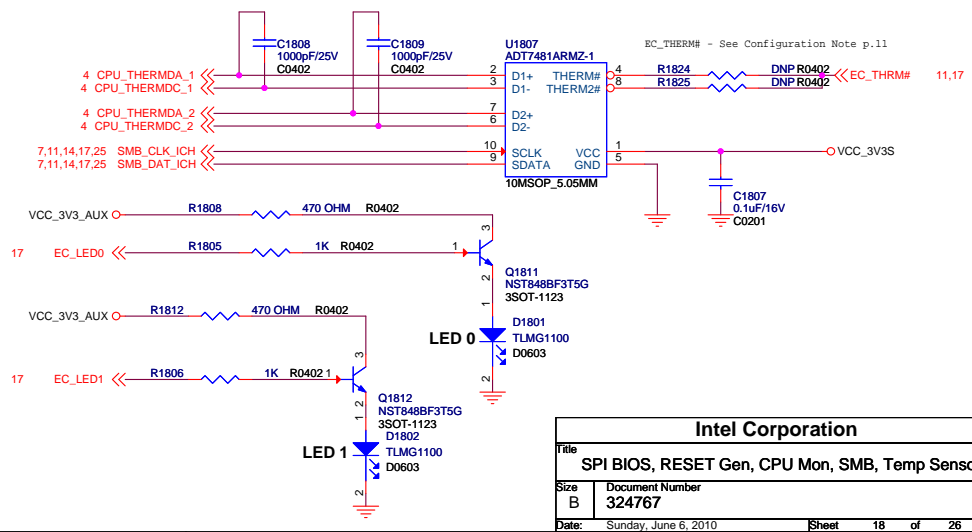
EC_THERM# - See Configuration Note p.11

C1808
1000pF/25V
C0402

C1809
1000pF/25V
C0402

U1807
ADT7481ARMZ-1

4 CPU_THERMDA_1
4 CPU_THERMDC_1
4 CPU_THERMDA_2
4 CPU_THERMDC_2
7,11,14,17,25 SMB_CLK_ICH
7,11,14,17,25 SMB_DAT_ICH

2 D1+
3 D1-
7 D2+
6 D2-
10 SCLK
9 SDATA

THERM# 4
THERM2# 8
VCC 1
GND 5

10MSOP_5.05MM

R1824
R1825
DNP R0402
DNP R0402
EC_THRM# 11,17

VCC_3V3S

C1807
0.1uF/16V
C0201

VCC_3V3_AUX
R1808 470 OHM R0402

17 EC_LED0
R1805 1K R0402
1
3
2

Q1811
NST848BF3T5G
3SOT-1123

1
LED 0
D1801
TLMG1100
D0603
2

VCC_3V3_AUX
R1812 470 OHM R0402

17 EC_LED1
R1806 1K R0402 1
3
2

Q1812
NST848BF3T5G
3SOT-1123
1
LED 1
D1802
TLMG1100
D0603
2

Intel Corporation
Title
SPI BIOS, RESET Gen, CPU Mon, SMB, Temp Senso
Size
B
Document Number
324767
Date: Sunday, June 6, 2010 Sheet 18 of 26